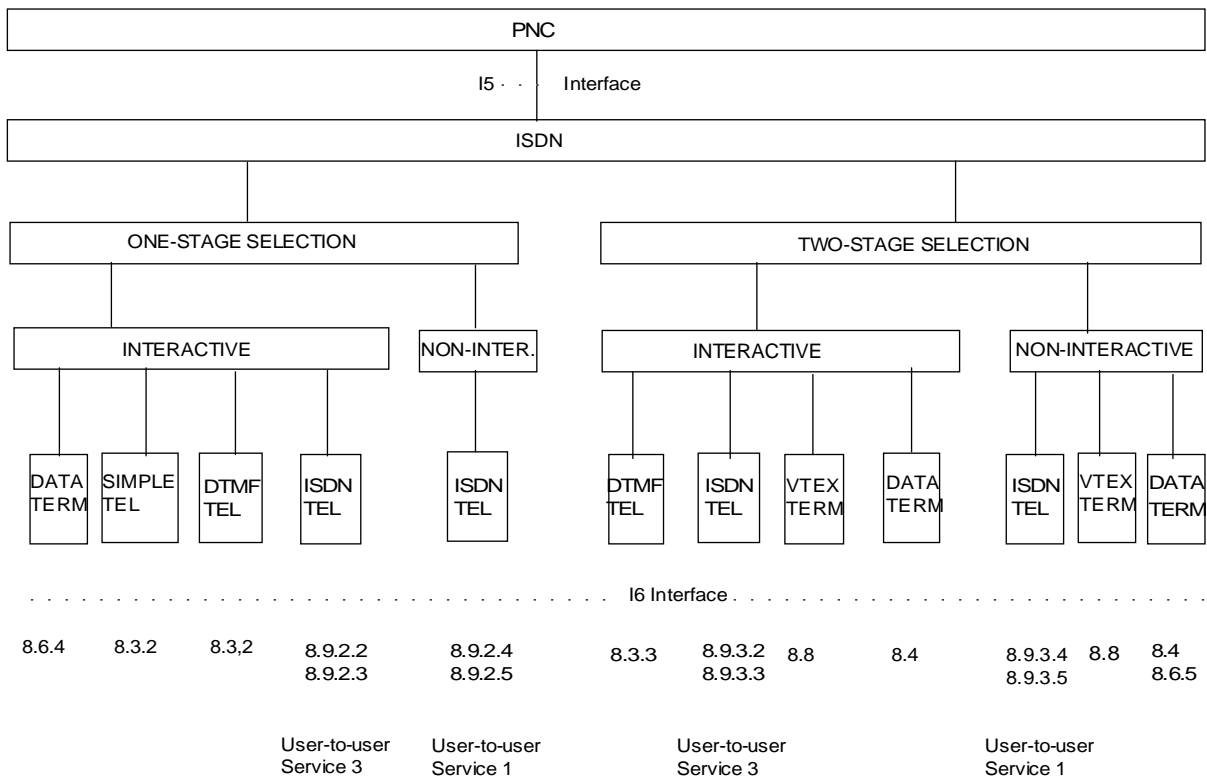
PNC

I5 Interface

ISDN

ONE-STAGE SELECTION

TWO-STAGE SELECTION

INTERACTIVE

NON-INTER.

INTERACTIVE

NON-INTERACTIVE

DATA TERM

SIMPLE TEL

DTMF TEL

ISDN TEL

ISDN TEL

DTMF TEL

ISDN TEL

VTEX TERM

DATA TERM

ISDN TEL

VTEX TERM

DATA TERM

I6 Interface

8.6.4

8.3.2

8.3,2

8.9.2.2
8.9.2.3

8.9.2.4
8.9.2.5

8.3.3

8.9.3.2
8.9.3.3

8.8

8.4

8.9.3.4
8.9.3.5

8.8

8.4
8.6.5

User-to-user Service 3

User-to-user Service 1

User-to-user Service 3

User-to-user Service 1